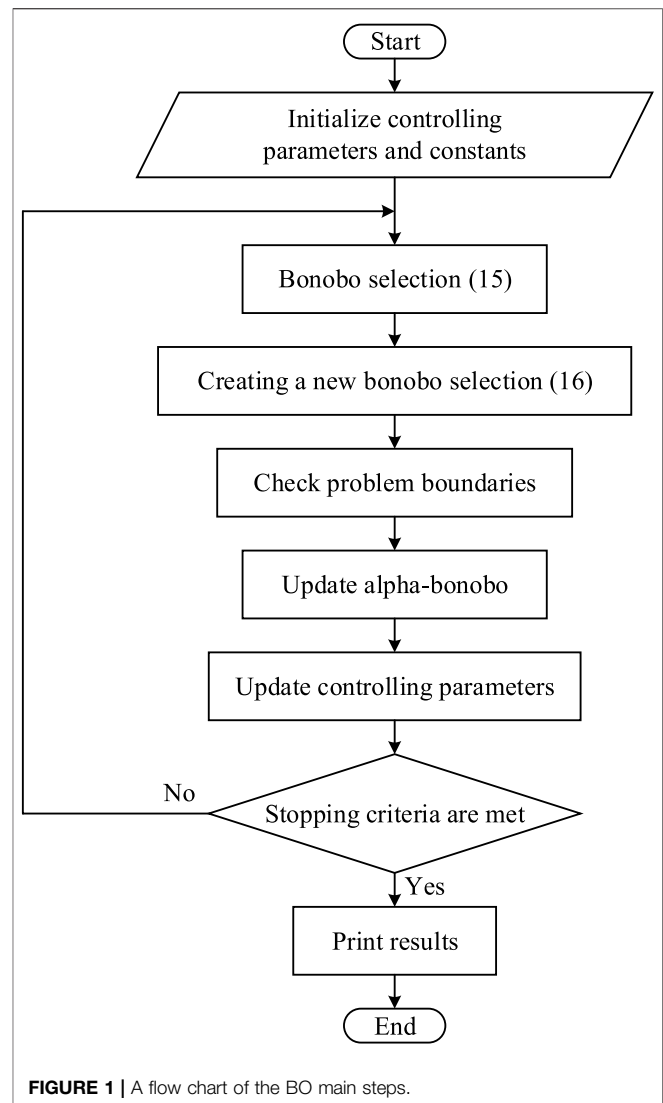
Start

Initialize controlling parameters and constants

Bonobo selection (15)

Creating a new bonobo selection (16)

Check problem boundaries

Update alpha-bonobo

Update controlling parameters

No

Stopping criteria are met

Yes

Print results

End

FIGURE 1 | A flow chart of the BO main steps.